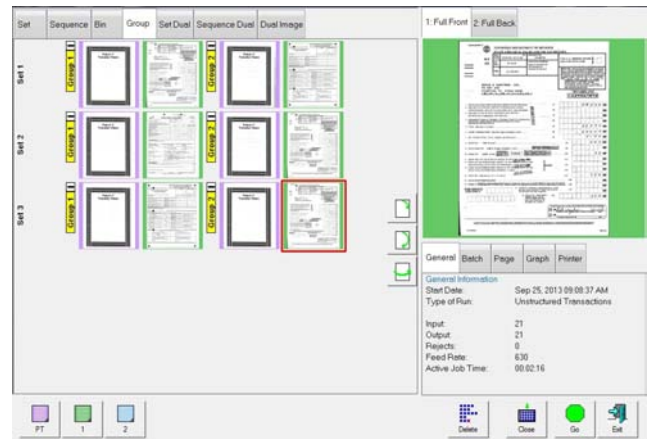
Set Sequence Bin Group Set Dual Sequence Dual Dual Image

1: Full Front 2: Full Back

Set 1
Group 1
Group 2

Set 2
Group 1
Group 2

Set 3
Group 1
Group 2

General Batch Page Graph Printer

General Information

| | |
|---|---|
| Start Date: | Sep 25, 2013 09:08:37 AM |
| Type of Run: | Unstructured Transactions |
| Input: | 21 |
| Output: | 21 |
| Rejects: | 0 |
| Feed Rate: | 630 |
| Active Job Time: | 00:02:16 |

PT 1 2

Delete Close Go Exit